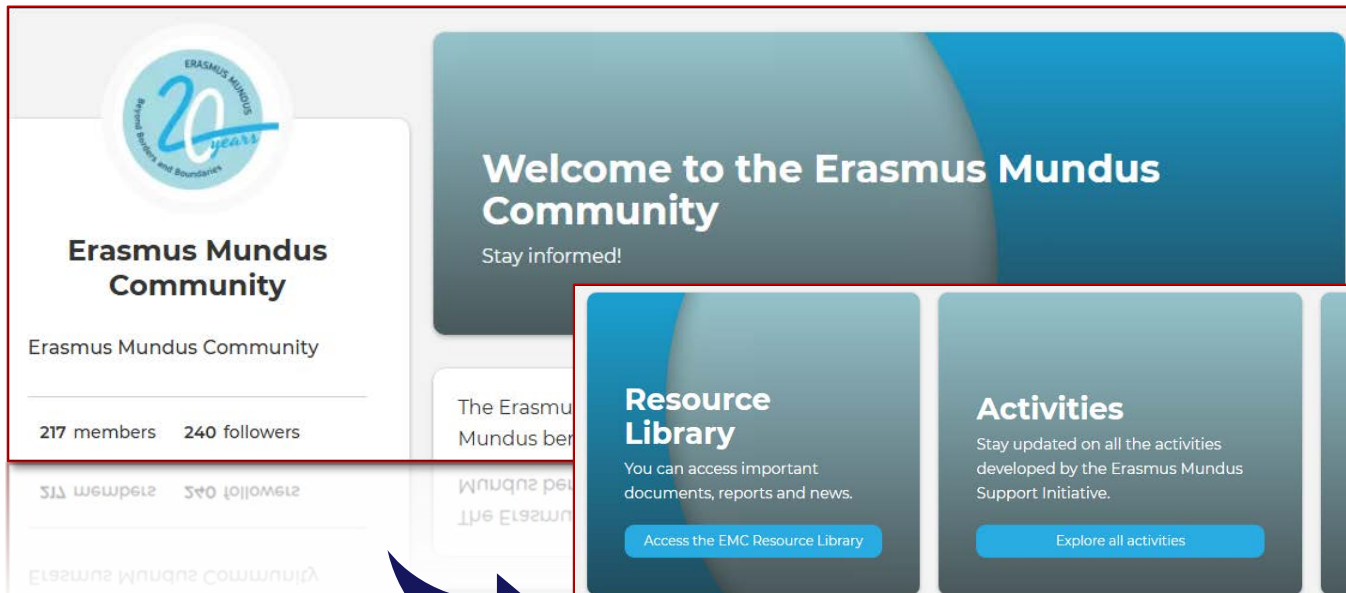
ERASMUS MUNDUS
20 years
Beyond Borders and Boundaries

Erasmus Mundus Community

Erasmus Mundus Community

217 members 240 followers

Welcome to the Erasmus Mundus Community

Stay informed!

The Erasmu
Mundus ber

Resource Library

You can access important documents, reports and news.

Access the EMC Resource Library

Activities

Stay updated on all the activities developed by the Erasmus Mundus Support Initiative.

Explore all activities